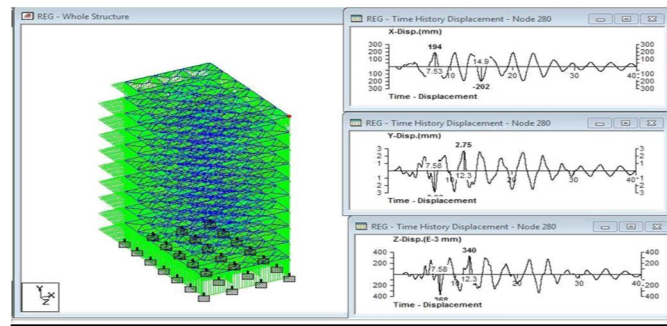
REG - Whole Structure

REG - Time History Displacement - Node 280

X-Disp.(mm)

300
200
100
100
200
300

194
7.53
10
14.9
20
30
40
-202

300
200
100
100
200
300

Time - Displacement

REG - Time History Displacement - Node 280

Y-Disp.(mm)

3
2
1
1
2
3

2.75
7.58
12.3
30
40

3
2
1
1
2
3

Time - Displacement

REG - Time History Displacement - Node 280

Z-Disp.(E-3 mm)

400
200
200
400

340
7.58
12.3
30
40
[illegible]

400
200
200
400

Time - Displacement

Y
Z
X